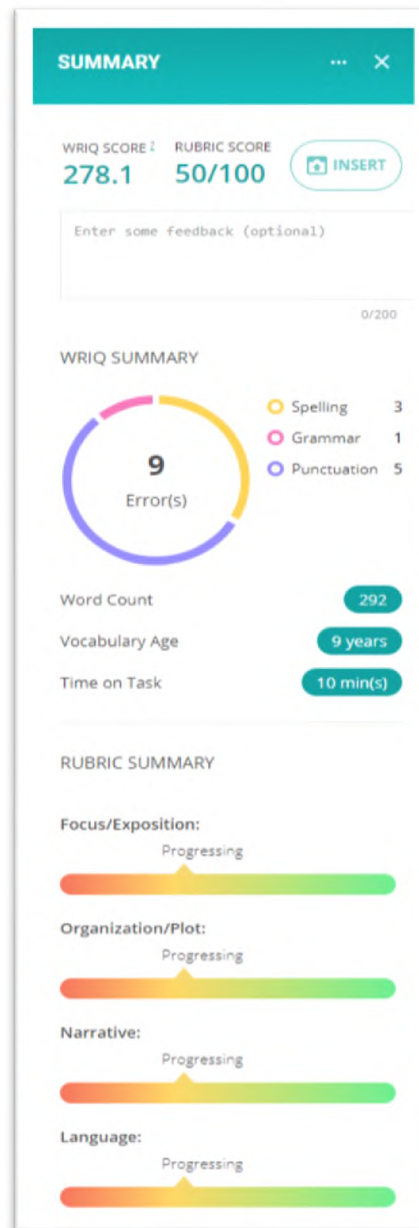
SUMMARY ··· ×

WRIQ SCORE
278.1

RUBRIC SCORE
50/100

INSERT

Enter some feedback (optional)

0/200

WRIQ SUMMARY

9
Error(s)

Spelling 3
Grammar 1
Punctuation 5

Word Count 292
Vocabulary Age 9 years
Time on Task 10 min(s)

RUBRIC SUMMARY

Focus/Exposition:
Progressing

Organization/Plot:
Progressing

Narrative:
Progressing

Language:
Progressing